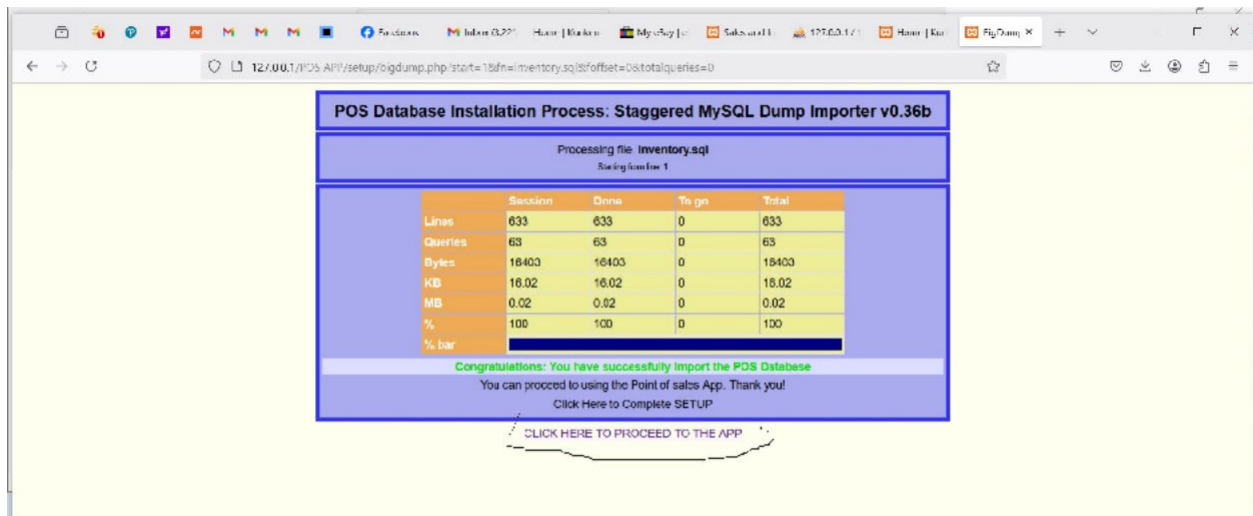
Facebook | Inbox (3,221) | Home | Konkor | My eBay | Sales and | 127.0.0.1 | Home | Kor | BigDump

127.0.0.1/POS APP/setup/bigdump.php?start=1&fn=inventory.sql&foffset=0&totalqueries=0

POS Database Installation Process: Staggered MySQL Dump Importer v0.36b

Processing file: inventory.sql
Starting from line: 1

| | Session | Done | To go | Total |
|---|---|---|---|---|
| Lines | 633 | 633 | 0 | 633 |
| Queries | 63 | 63 | 0 | 63 |
| Bytes | 16403 | 16403 | 0 | 16403 |
| KB | 16.02 | 16.02 | 0 | 16.02 |
| MB | 0.02 | 0.02 | 0 | 0.02 |
| % | 100 | 100 | 0 | 100 |
| % bar | | | | |

Congratulations: You have successfully import the POS Database
You can proceed to using the Point of sales App. Thank you!
Click Here to Complete SETUP

CLICK HERE TO PROCEED TO THE APP